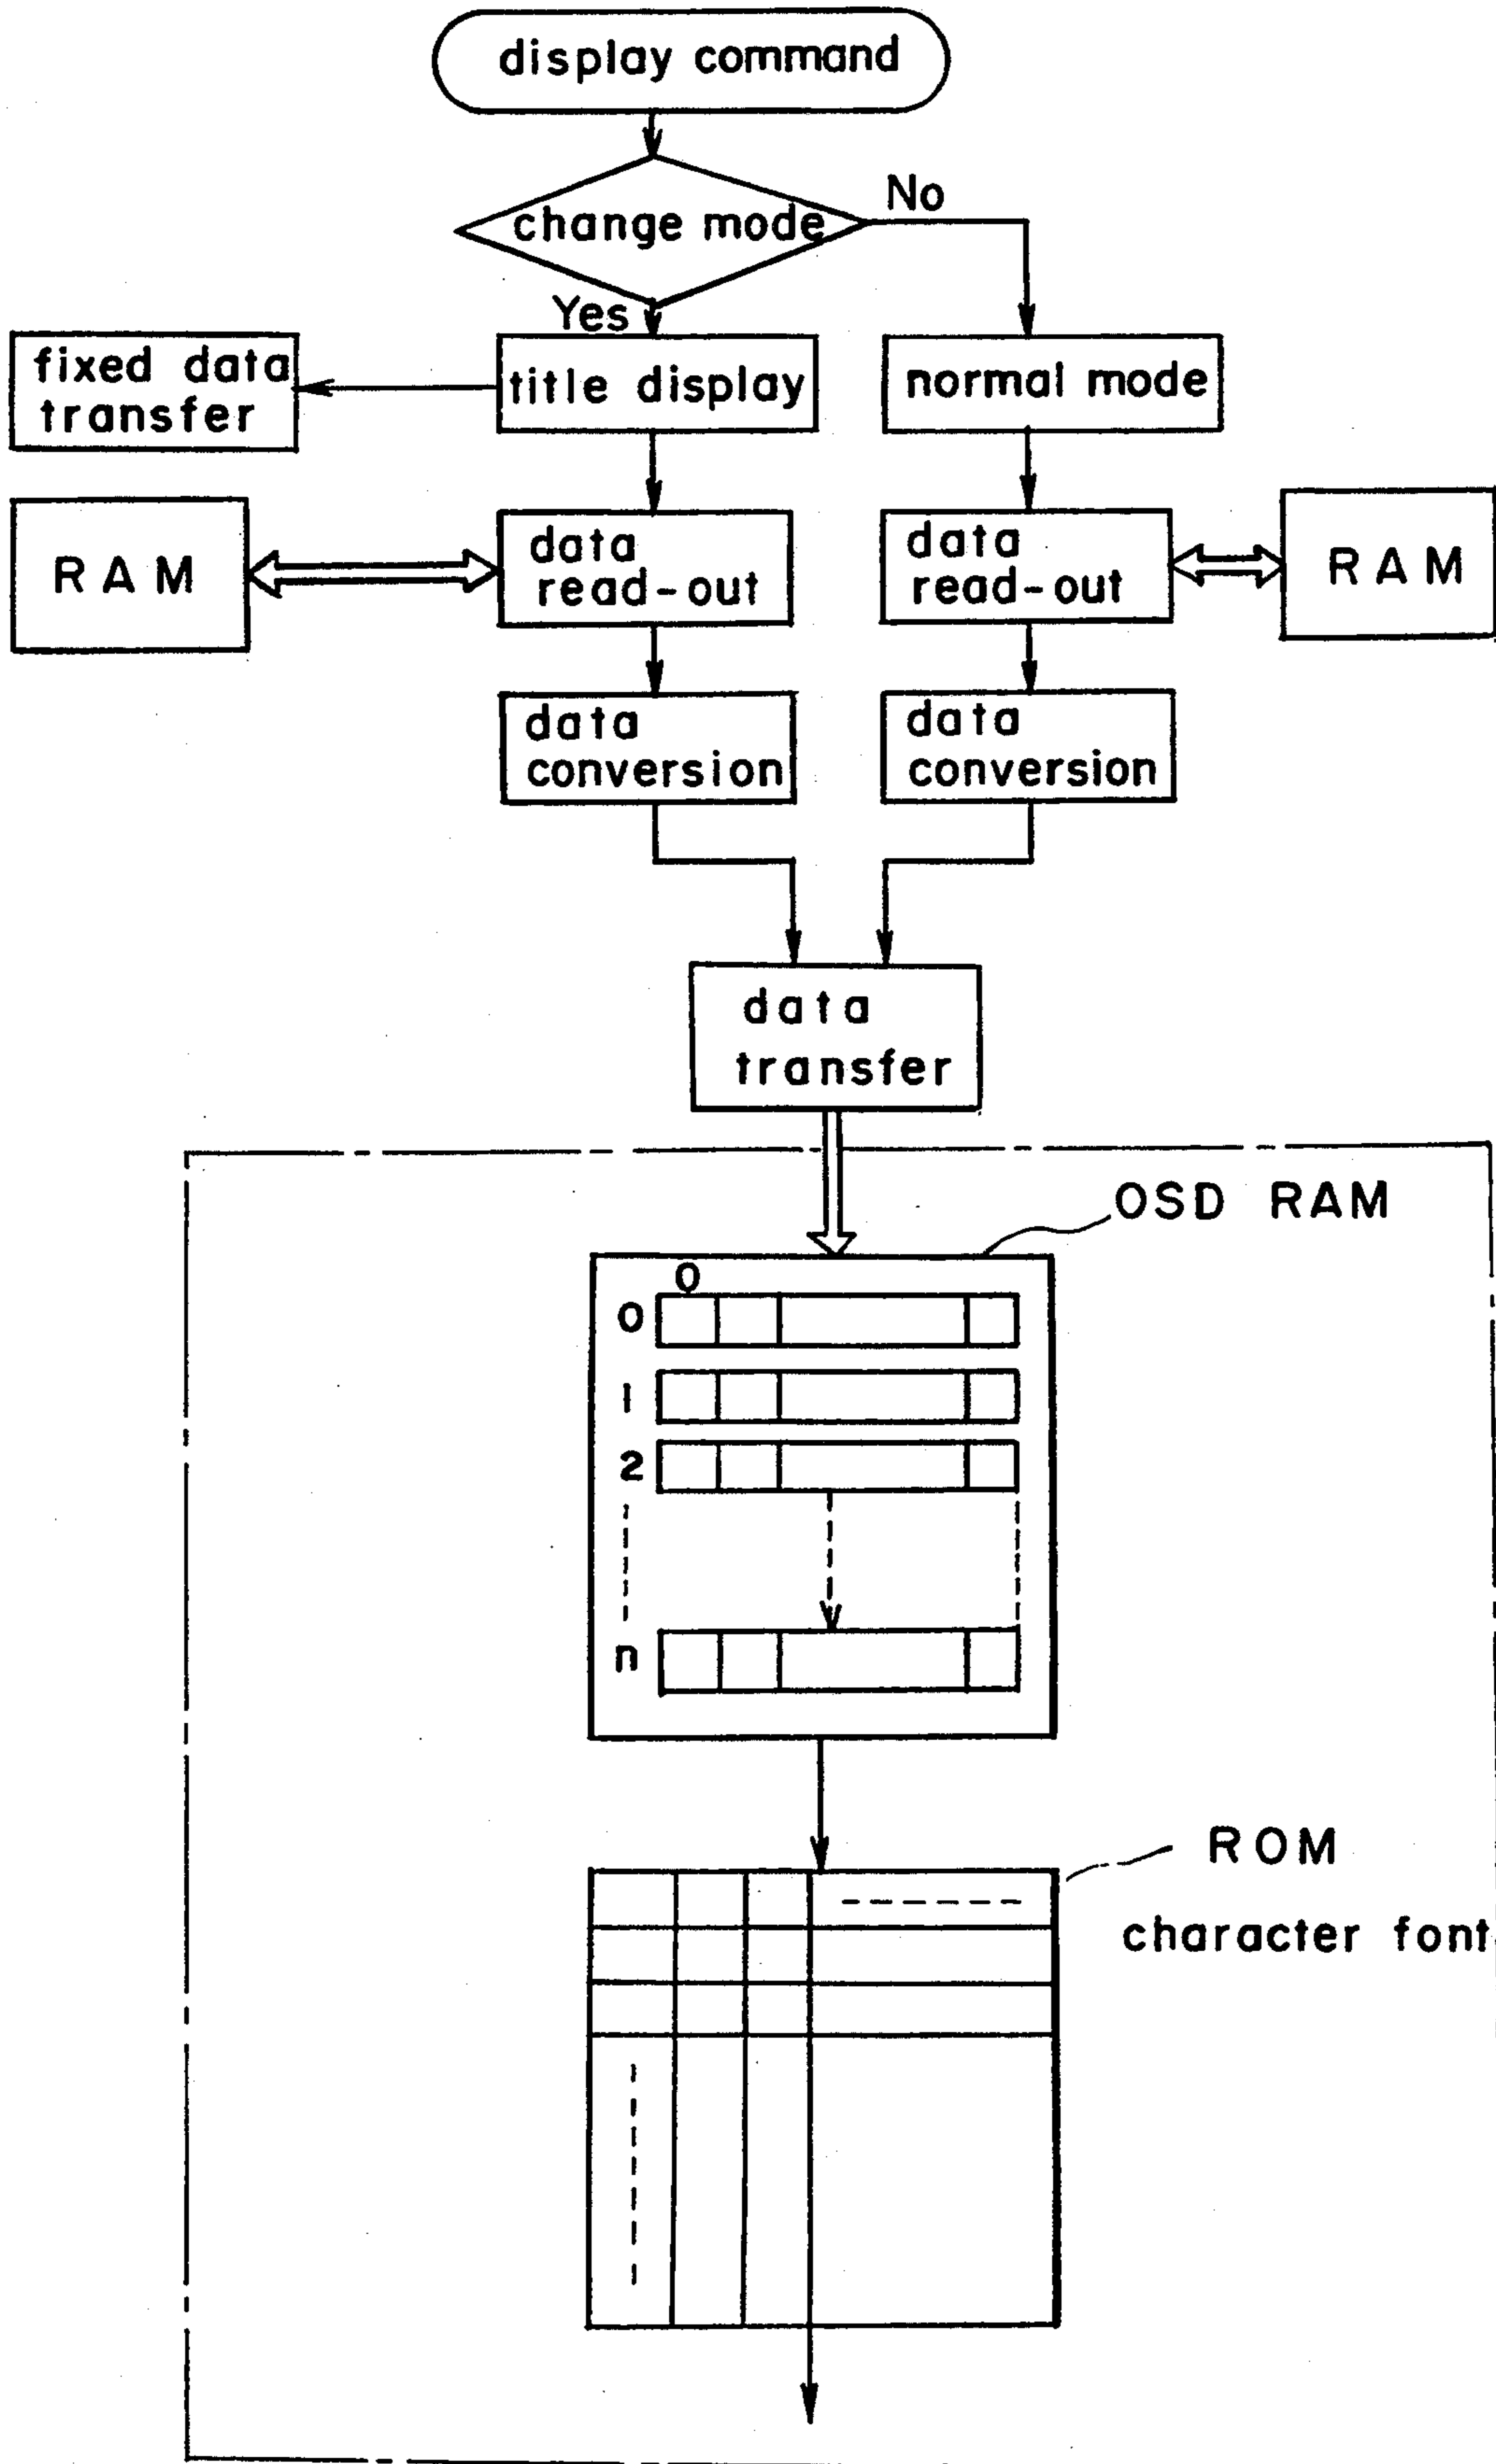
display command

change mode

No

Yes

fixed data transfer

title display

normal mode

RAM

data read-out

data read-out

RAM

data conversion

data conversion

data transfer

OSD RAM

0

0

1

2

n

ROM

character font